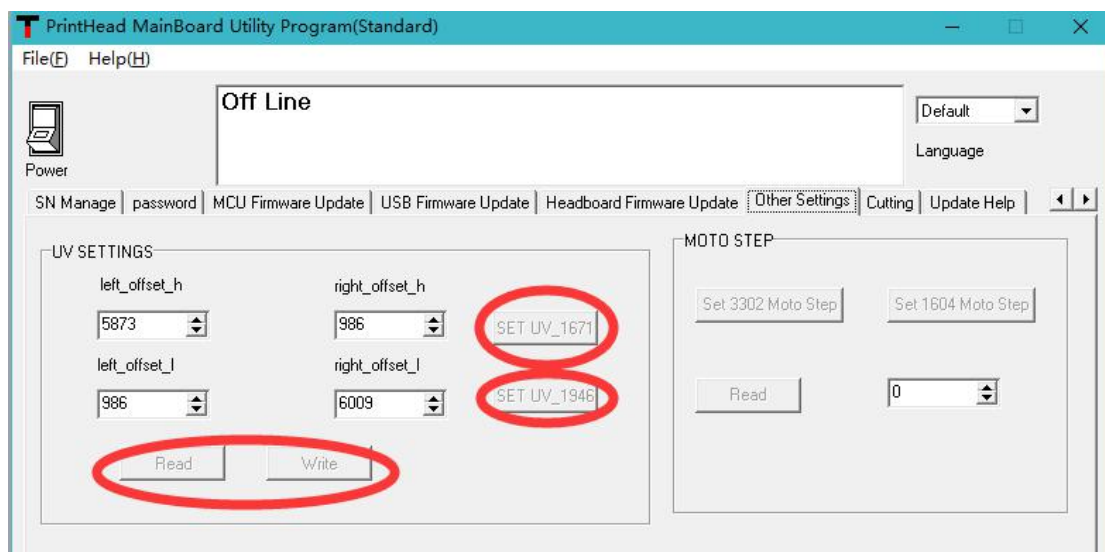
PrintHead MainBoard Utility Program(Standard)

File(F) Help(H)

Power

Off Line

Default

Language

SN Manage | password | MCU Firmware Update | USB Firmware Update | Headboard Firmware Update | Other Settings | Cutting | Update Help

UV SETTINGS

left_offset_h

5873

right_offset_h

986

SET UV_1671

left_offset_l

986

right_offset_l

6009

SET UV_1946

Read

Write

MOTO STEP

Set 3302 Moto Step

Set 1604 Moto Step

Read

0